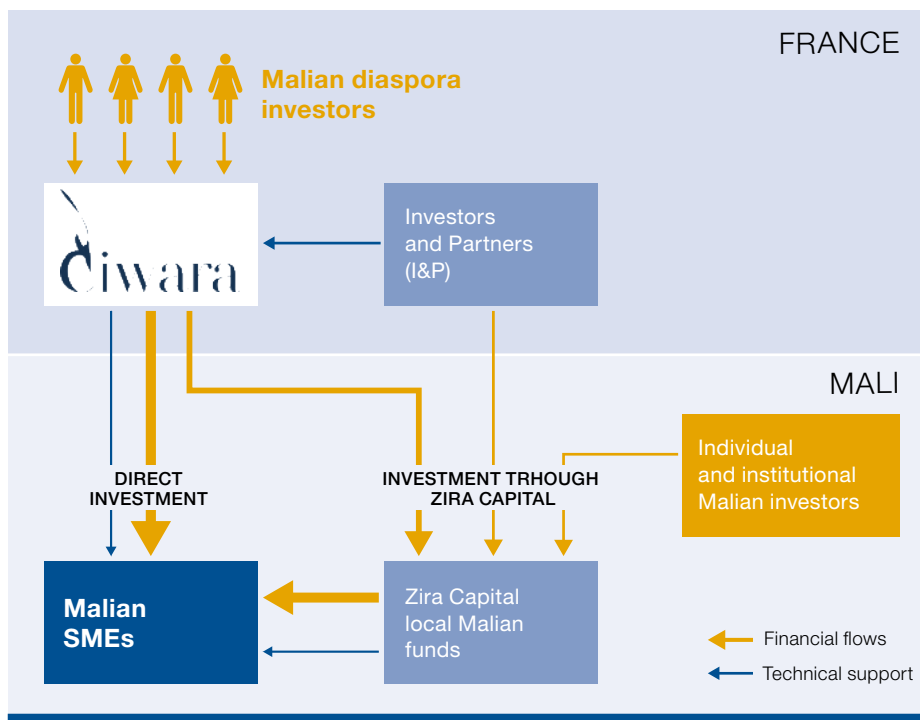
FRANCE

Malian diaspora investors

ciwara

Investors and Partners (I&P)

MALI

Individual and institutional Malian investors

DIRECT INVESTMENT

INVESTMENT TRHOUGH ZIRA CAPITAL

Malian SMEs

Zira Capital local Malian funds

Financial flows

Technical support